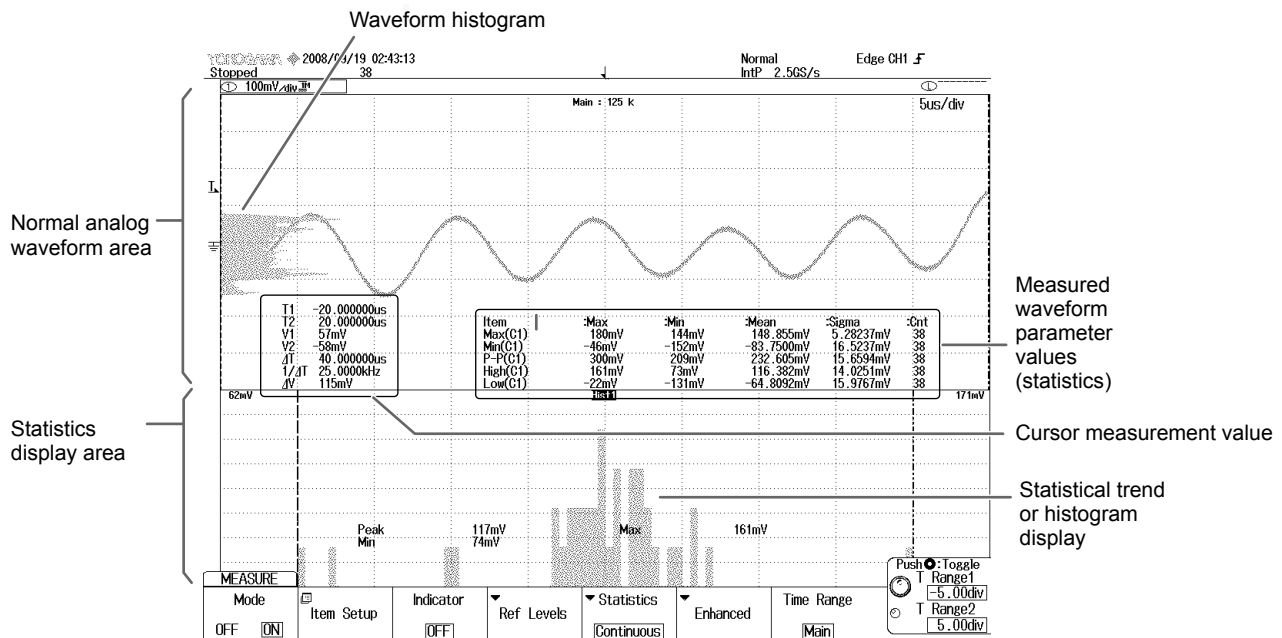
Waveform histogram

YOKOGAWA ◈ 2008/09/19 02:43:13
Stopped 38

Normal
IntP 2.5GS/s

Edge CH1

① 100mV/div

Main : 125 k

5us/div

Normal analog waveform area

Measured waveform parameter values (statistics)

| T1 | -20.000000us |
|---|---|
| T2 | 20.000000us |
| V1 | 57mV |
| V2 | -58mV |
| ΔT | 40.000000us |
| 1/ΔT | 25.0000kHz |
| ΔV | 115mV |

| Item | :Max | :Min | :Mean | :Sigma | :Cnt |
|---|---|---|---|---|---|
| Max(C1) | 180mV | 144mV | 148.855mV | 5.28237mV | 38 |
| Min(C1) | -46mV | -152mV | -83.7500mV | 16.5237mV | 38 |
| P-P(C1) | 300mV | 209mV | 232.605mV | 15.6594mV | 38 |
| High(C1) | 161mV | 73mV | 116.382mV | 14.0251mV | 38 |
| Low(C1) | -22mV | -131mV | -64.8092mV | 15.9767mV | 38 |

List1

62mV

171mV

Statistics display area

Cursor measurement value

Statistical trend or histogram display

Peak 117mV Max 161mV
Min 74mV

MEASURE

Mode
OFF ON

Item Setup

Indicator
OFF

Ref Levels

Statistics
Continuous

Enhanced

Time Range
Main

Push: Toggle
T Range1
-5.00div
T Range2
5.00div